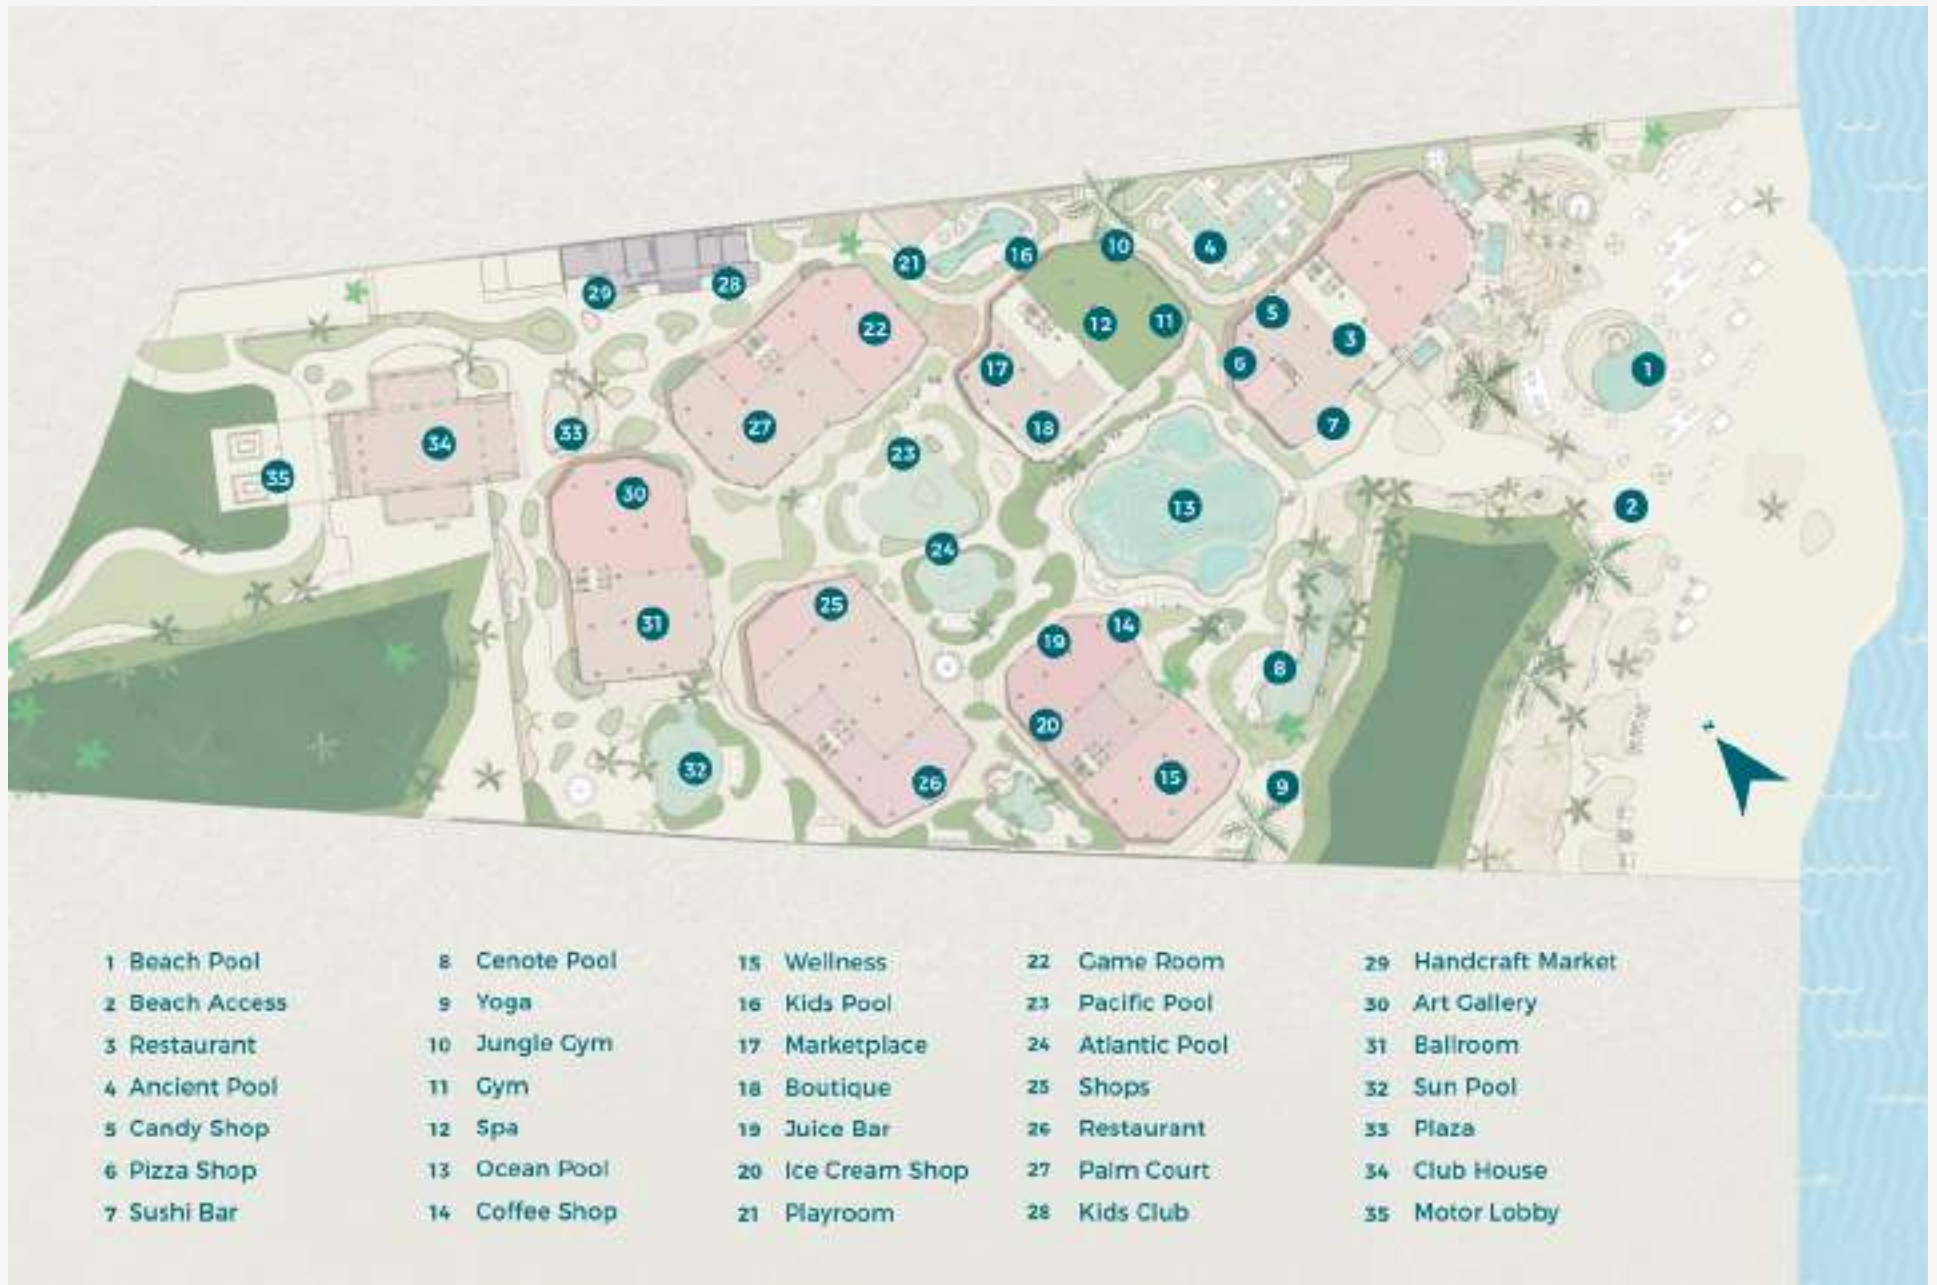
21 16 10 4
29 28
22 12 11 5 3
6 1
17
34 33 27 18 7
23
35 30 13 2
24
25
31 14
19 8
20
32 26 15 9

1 Beach Pool
2 Beach Access
3 Restaurant
4 Ancient Pool
5 Candy Shop
6 Pizza Shop
7 Sushi Bar

8 Cenote Pool
9 Yoga
10 Jungle Gym
11 Gym
12 Spa
13 Ocean Pool
14 Coffee Shop

15 Wellness
16 Kids Pool
17 Marketplace
18 Boutique
19 Juice Bar
20 Ice Cream Shop
21 Playroom

22 Game Room
23 Pacific Pool
24 Atlantic Pool
25 Shops
26 Restaurant
27 Palm Court
28 Kids Club

29 Handcraft Market
30 Art Gallery
31 Ballroom
32 Sun Pool
33 Plaza
34 Club House
35 Motor Lobby